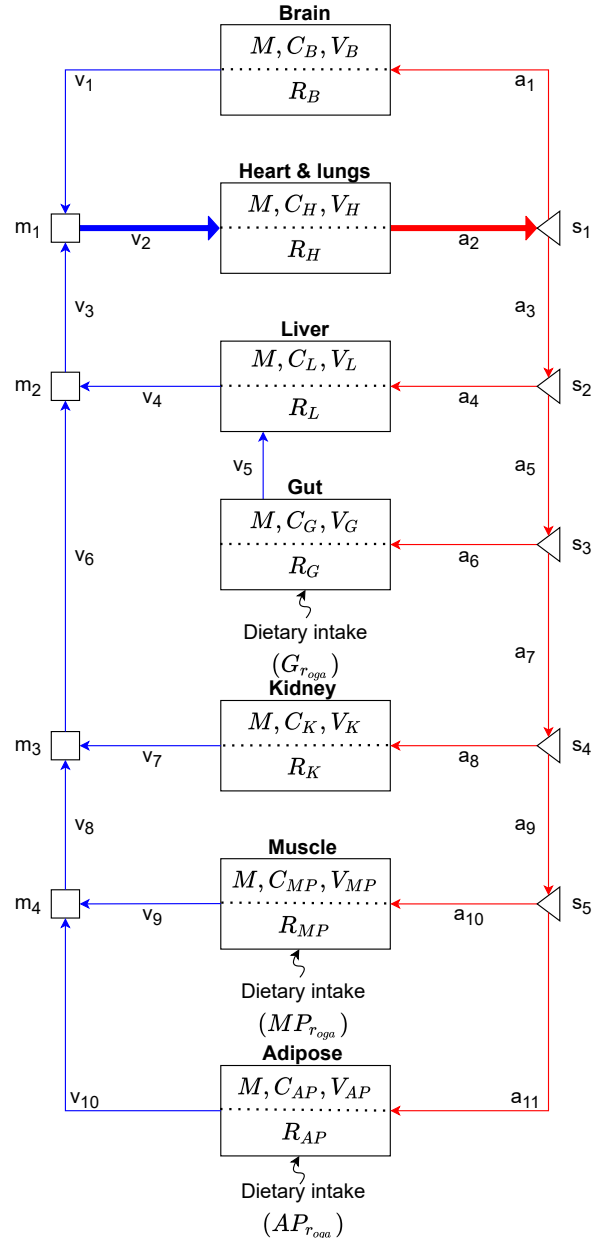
Brain
$M, C_B, V_B$
$R_B$
$v_1$
$a_1$

Heart & lungs
$m_1$
$M, C_H, V_H$
$R_H$
$v_2$
$a_2$
$s_1$
$v_3$
$a_3$

Liver
$m_2$
$M, C_L, V_L$
$R_L$
$v_4$
$a_4$
$s_2$
$v_5$
$a_5$

Gut
$M, C_G, V_G$
$R_G$
$a_6$
$s_3$
$v_6$
Dietary intake
$(G_{r_{oga}})$
$a_7$

Kidney
$m_3$
$M, C_K, V_K$
$R_K$
$v_7$
$a_8$
$s_4$
$v_8$
$a_9$

Muscle
$m_4$
$M, C_{MP}, V_{MP}$
$R_{MP}$
$v_9$
$a_{10}$
$s_5$
Dietary intake
$(MP_{r_{oga}})$

Adipose
$v_{10}$
$M, C_{AP}, V_{AP}$
$R_{AP}$
$a_{11}$
Dietary intake
$(AP_{r_{oga}})$